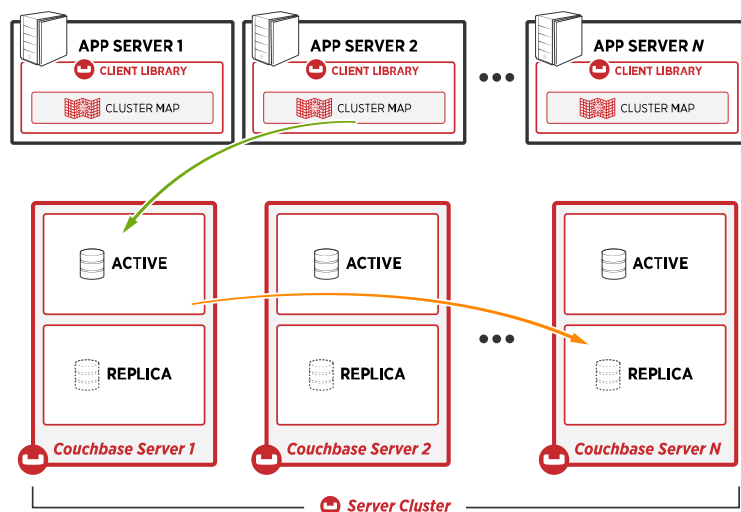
APP SERVER 1
CLIENT LIBRARY
CLUSTER MAP

APP SERVER 2
CLIENT LIBRARY
CLUSTER MAP

APP SERVER *N*
CLIENT LIBRARY
CLUSTER MAP

ACTIVE
REPLICA
Couchbase Server 1

ACTIVE
REPLICA
Couchbase Server 2

ACTIVE
REPLICA
Couchbase Server N

Server Cluster